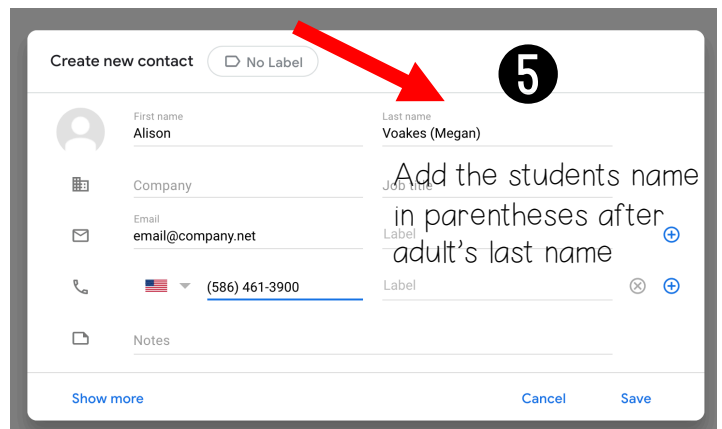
Create new contact
No Label

5

First name
Alison

Last name
Voakes (Megan)

Company

Job title

Add the students name in parentheses after adult's last name

Email
email@company.net

Label

(586) 461-3900

Label

Notes

Show more

Cancel

Save